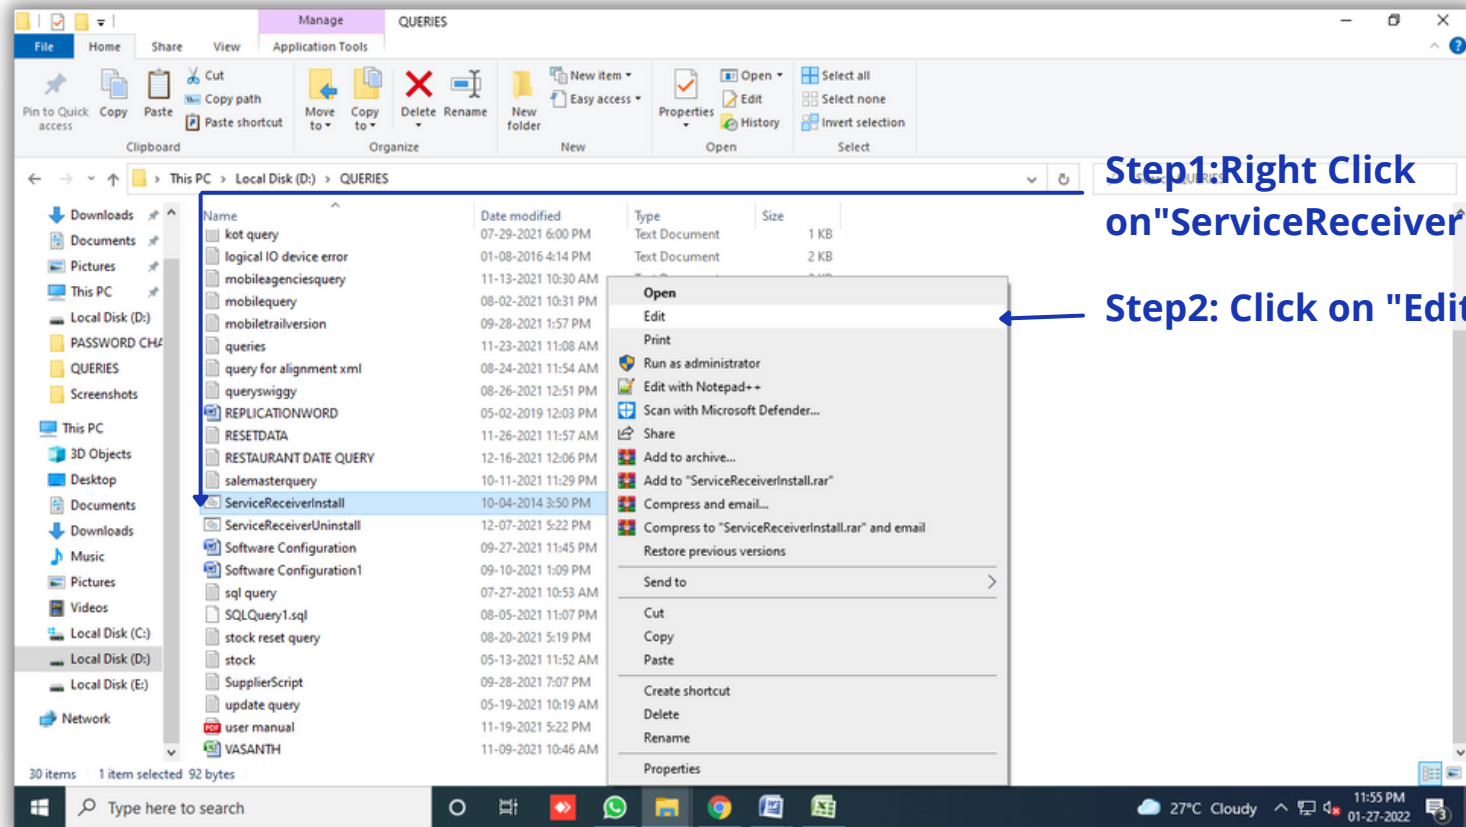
Manage QUERIES

File Home Share View Application Tools

Pin to Quick access Copy Paste Cut Copy path Paste shortcut
Clipboard

Move to Copy to Delete Rename
Organize

New folder New item Easy access
New

Properties Open Edit History
Open

Select all Select none Invert selection
Select

This PC > Local Disk (D:) > QUERIES

Step1:Right Click on"ServiceReceiver

Step2: Click on "Edit

Downloads
Documents
Pictures
This PC
Local Disk (D:)
PASSWORD CHA
QUERIES
Screenshots
This PC
3D Objects
Desktop
Documents
Downloads
Music
Pictures
Videos
Local Disk (C:)
Local Disk (D:)
Local Disk (E:)
Network

| Name | Date modified | Type | Size |
|---|---|---|---|
| kot query | 07-29-2021 6:00 PM | Text Document | 1 KB |
| logical IO device error | 01-08-2016 4:14 PM | Text Document | 2 KB |
| mobileagenciesquery | 11-13-2021 10:30 AM | | |
| mobilequery | 08-02-2021 10:31 PM | | |
| mobiletrailversion | 09-28-2021 1:57 PM | | |
| queries | 11-23-2021 11:08 AM | | |
| query for alignment xml | 08-24-2021 11:54 AM | | |
| queryswiggy | 08-26-2021 12:51 PM | | |
| REPLICATIONWORD | 05-02-2019 12:03 PM | | |
| RESETDATA | 11-26-2021 11:57 AM | | |
| RESTAURANT DATE QUERY | 12-16-2021 12:06 PM | | |
| salemasterquery | 10-11-2021 11:29 PM | | |
| ServiceReceiverInstall | 10-04-2014 3:50 PM | | |
| ServiceReceiverUninstall | 12-07-2021 5:22 PM | | |
| Software Configuration | 09-27-2021 11:45 PM | | |
| Software Configuration1 | 09-10-2021 1:09 PM | | |
| sql query | 07-27-2021 10:53 AM | | |
| SQLQuery1.sql | 08-05-2021 11:07 PM | | |
| stock reset query | 08-20-2021 5:19 PM | | |
| stock | 05-13-2021 11:52 AM | | |
| SupplierScript | 09-28-2021 7:07 PM | | |
| update query | 05-19-2021 10:19 AM | | |
| user manual | 11-19-2021 5:22 PM | | |
| VASANTH | 11-09-2021 10:46 AM | | |

Open
Edit
Print
Run as administrator
Edit with Notepad++
Scan with Microsoft Defender...
Share
Add to archive...
Add to "ServiceReceiverInstall.rar"
Compress and email...
Compress to "ServiceReceiverInstall.rar" and email
Restore previous versions
Send to
Cut
Copy
Paste
Create shortcut
Delete
Rename
Properties

30 items 1 item selected 92 bytes

Type here to search
27°C Cloudy 11:55 PM 01-27-2022